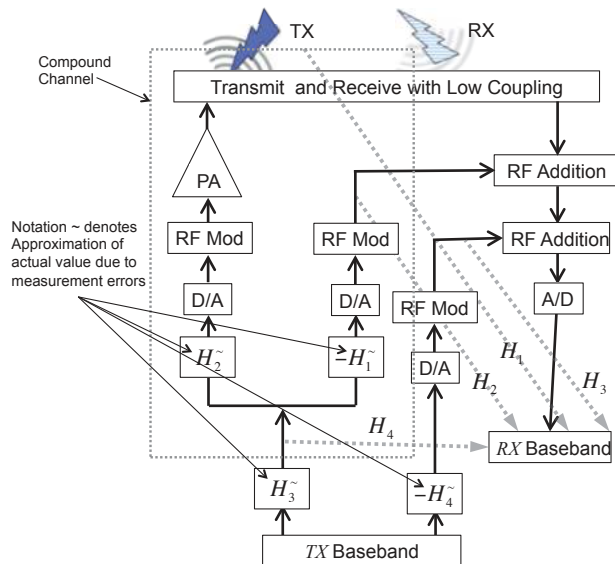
TX

RX

Compound Channel

Transmit and Receive with Low Coupling

PA

RF Addition

RF Mod

RF Mod

RF Addition

Notation ~ denotes Approximation of actual value due to measurement errors

D/A

D/A

RF Mod

A/D

$\tilde{H_2}$

$-\tilde{H_1}$

D/A

$H_1$

$H_2$

$H_3$

$H_4$

$RX$ Baseband

$\tilde{H_3}$

$-\tilde{H_4}$

$TX$ Baseband